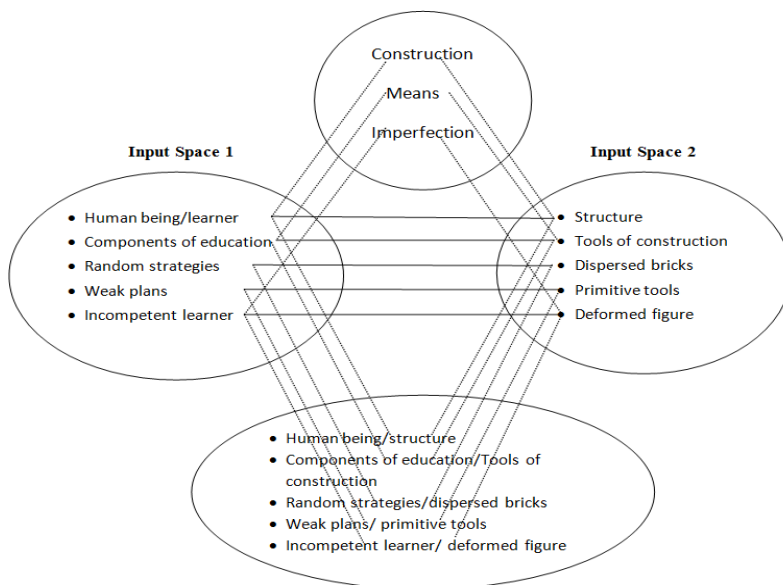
Construction
Means
Imperfection

Input Space 1

- Human being/learner
- Components of education
- Random strategies
- Weak plans
- Incompetent learner

Input Space 2

- Structure
- Tools of construction
- Dispersed bricks
- Primitive tools
- Deformed figure

- Human being/structure
- Components of education/Tools of construction
- Random strategies/dispersed bricks
- Weak plans/ primitive tools
- Incompetent learner/ deformed figure